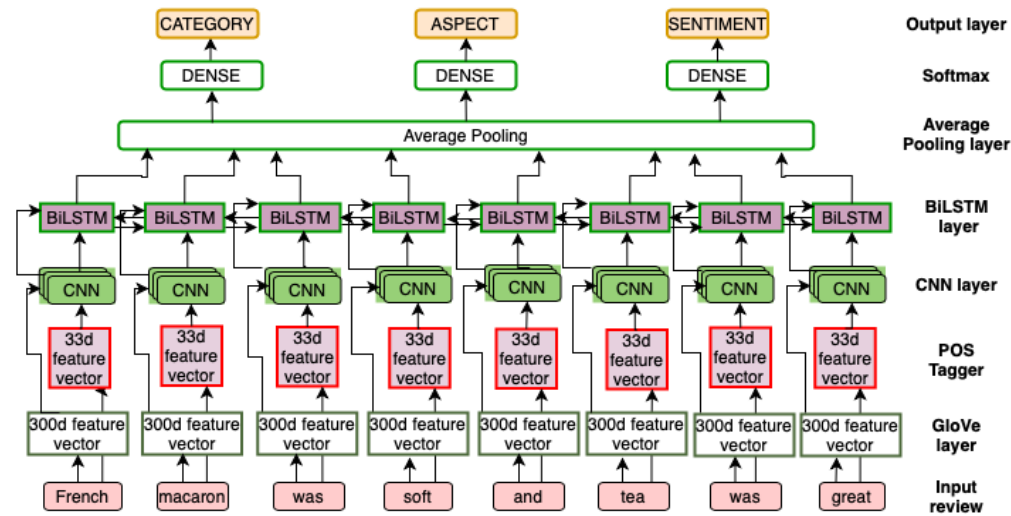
CATEGORY
ASPECT
SENTIMENT
Output layer

DENSE
DENSE
DENSE
Softmax

Average Pooling
Average Pooling layer

BiLSTM
BiLSTM
BiLSTM
BiLSTM
BiLSTM
BiLSTM
BiLSTM
BiLSTM
BiLSTM layer

CNN
CNN
CNN
CNN
CNN
CNN
CNN
CNN
CNN layer

33d feature vector
33d feature vector
33d feature vector
33d feature vector
33d feature vector
33d feature vector
33d feature vector
33d feature vector
POS Tagger

300d feature vector
300d feature vector
300d feature vector
300d feature vector
300d feature vector
300d feature vector
300d feature vector
300d feature vector
GloVe layer

French
macaron
was
soft
and
tea
was
great
Input review